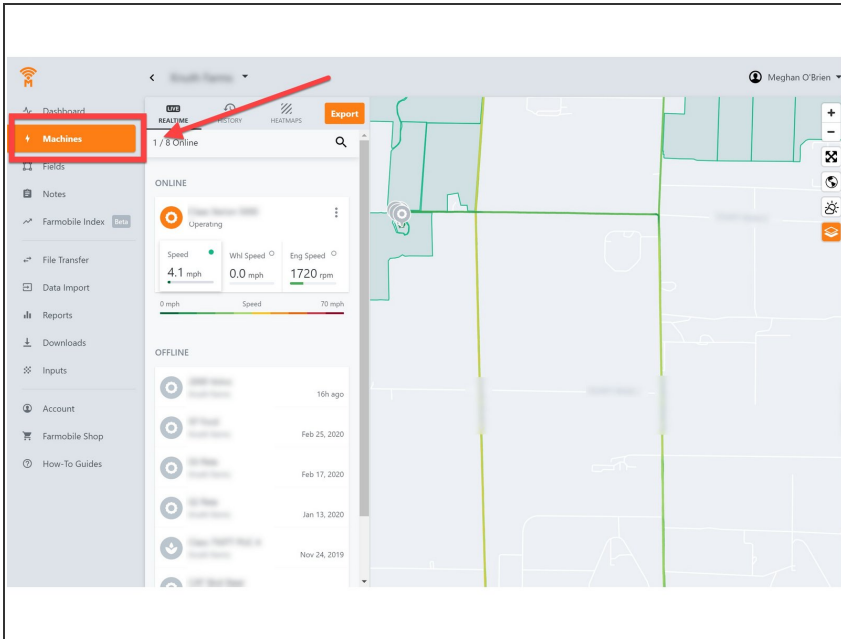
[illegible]

Meghan O'Brien

Dashboard
Machines
Fields
Notes
Farmobile Index Beta
File Transfer
Data Import
Reports
Downloads
Inputs
Account
Farmobile Shop
How-To Guides

LIVE
REALTIME
HISTORY
HEATMAPS
Export

1 / 8 Online

ONLINE

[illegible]
Operating

Speed
4.1 mph
Whl Speed
0.0 mph
Eng Speed
1720 rpm

0 mph
Speed
70 mph

OFFLINE

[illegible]
16h ago
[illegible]
Feb 25, 2020
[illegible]
Feb 17, 2020
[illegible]
Jan 13, 2020
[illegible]
Nov 24, 2019
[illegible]

+
−